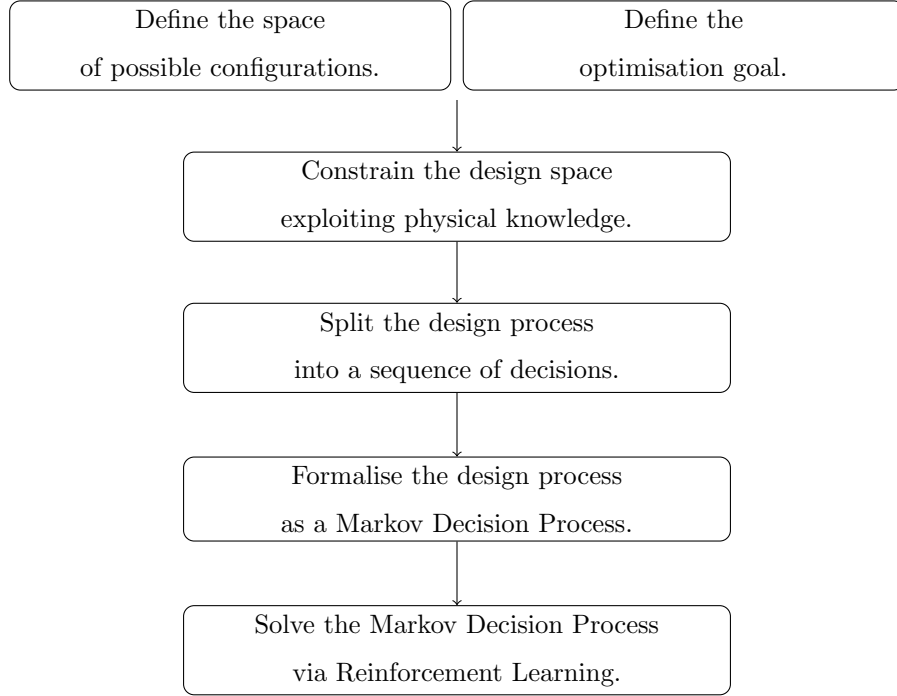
Define the space of possible configurations.

Define the optimisation goal.

Constrain the design space exploiting physical knowledge.

Split the design process into a sequence of decisions.

Formalise the design process as a Markov Decision Process.

Solve the Markov Decision Process via Reinforcement Learning.